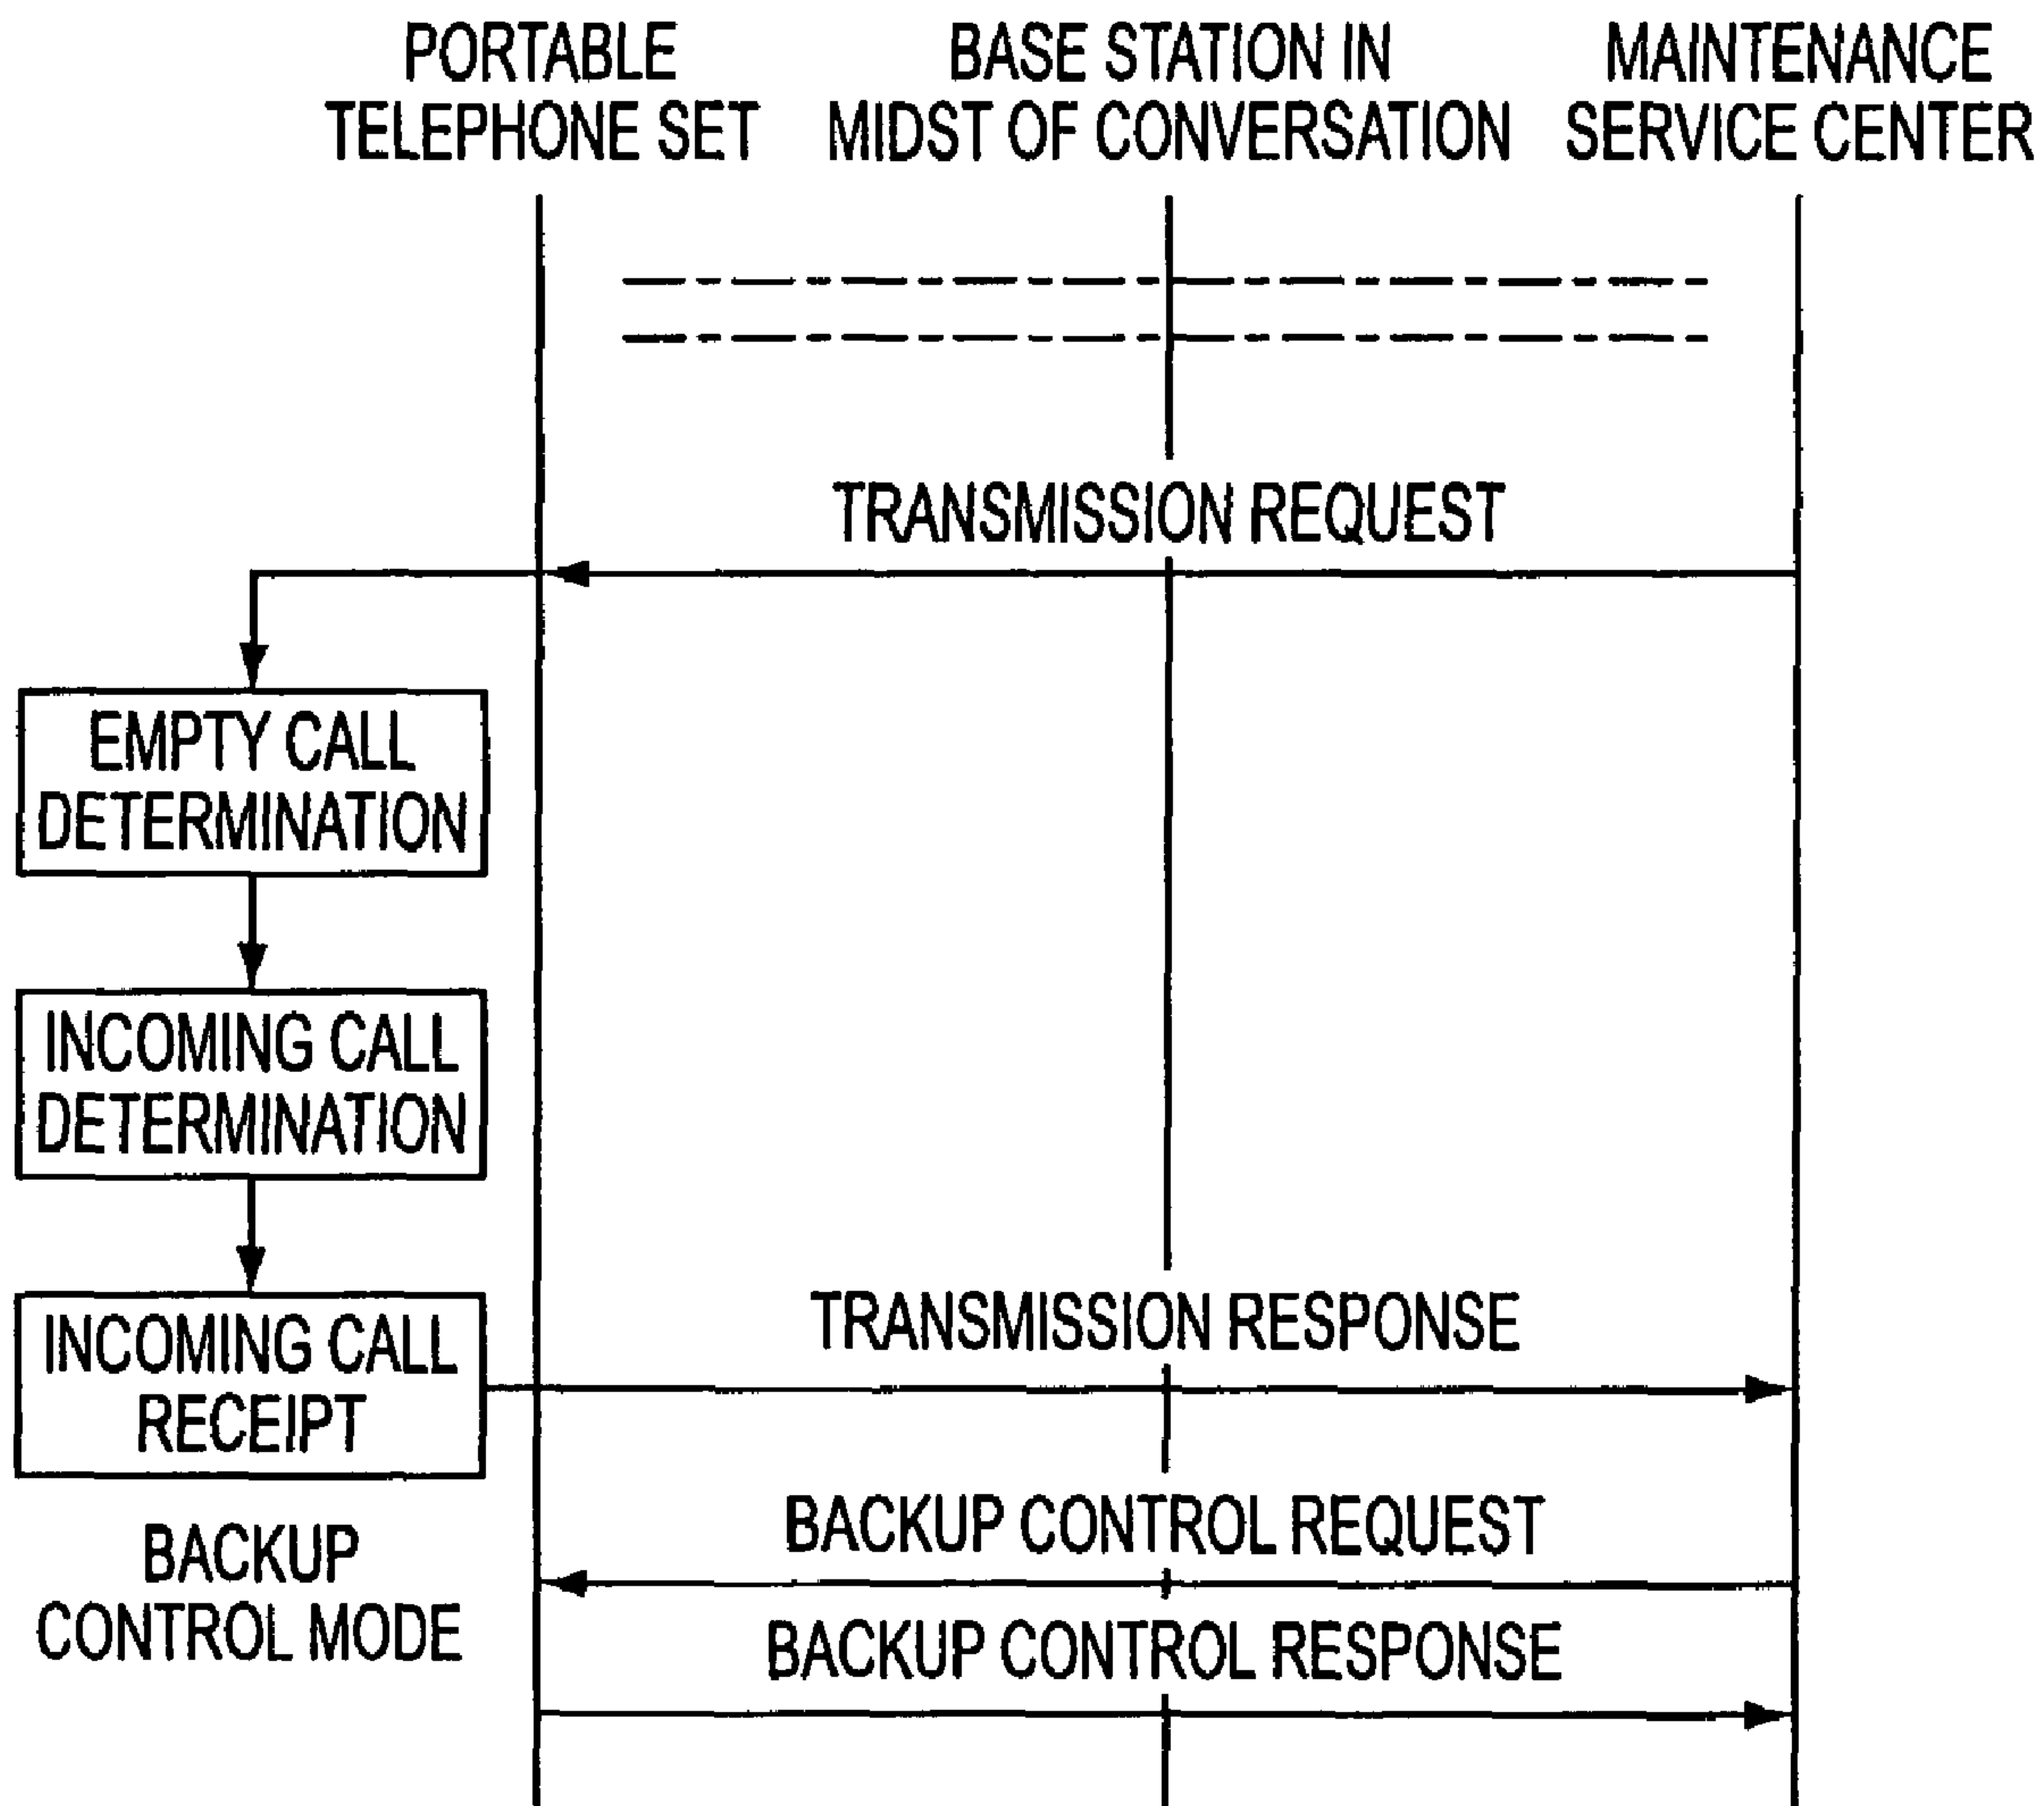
PORTABLE TELEPHONE SET

BASE STATION IN MIDST OF CONVERSATION

MAINTENANCE SERVICE CENTER

TRANSMISSION REQUEST

EMPTY CALL DETERMINATION

INCOMING CALL DETERMINATION

INCOMING CALL RECEIPT

TRANSMISSION RESPONSE

BACKUP CONTROL MODE

BACKUP CONTROL REQUEST

BACKUP CONTROL RESPONSE